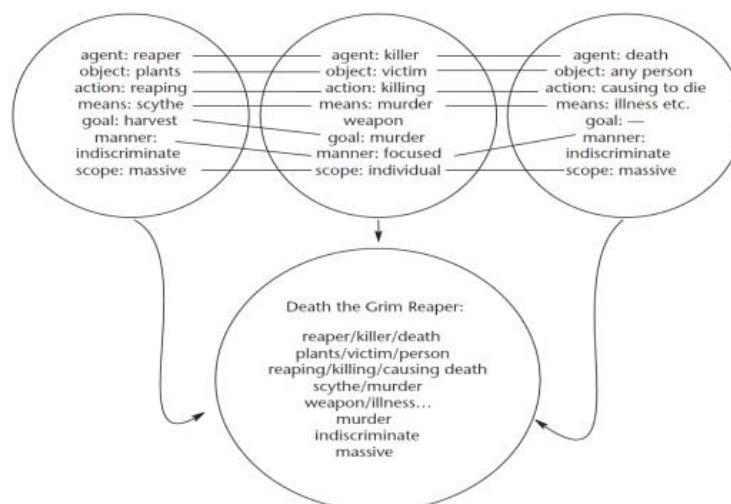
agent: reaper
object: plants
action: reaping
means: scythe
goal: harvest
manner: indiscriminate
scope: massive

agent: killer
object: victim
action: killing
means: murder weapon
goal: murder
manner: focused
scope: individual

agent: death
object: any person
action: causing to die
means: illness etc.
goal: —
manner: indiscriminate
scope: massive

Death the Grim Reaper:

reaper/killer/death
plants/victim/person
reaping/killing/causing death
scythe/murder weapon/illness...
murder
indiscriminate
massive